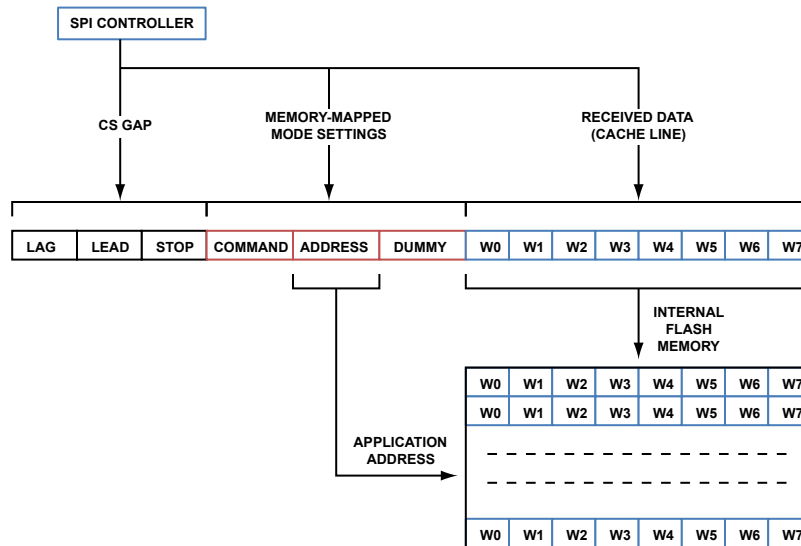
SPI CONTROLLER

CS GAP

MEMORY-MAPPED MODE SETTINGS

RECEIVED DATA (CACHE LINE)

| LAG | LEAD | STOP | COMMAND | ADDRESS | DUMMY | W0 | W1 | W2 | W3 | W4 | W5 | W6 | W7 |
|---|---|---|---|---|---|---|---|---|---|---|---|---|---|

INTERNAL FLASH MEMORY

APPLICATION ADDRESS

| W0 | W1 | W2 | W3 | W4 | W5 | W6 | W7 |
|---|---|---|---|---|---|---|---|
| W0 | W1 | W2 | W3 | W4 | W5 | W6 | W7 |
| W0 | W1 | W2 | W3 | W4 | W5 | W6 | W7 |